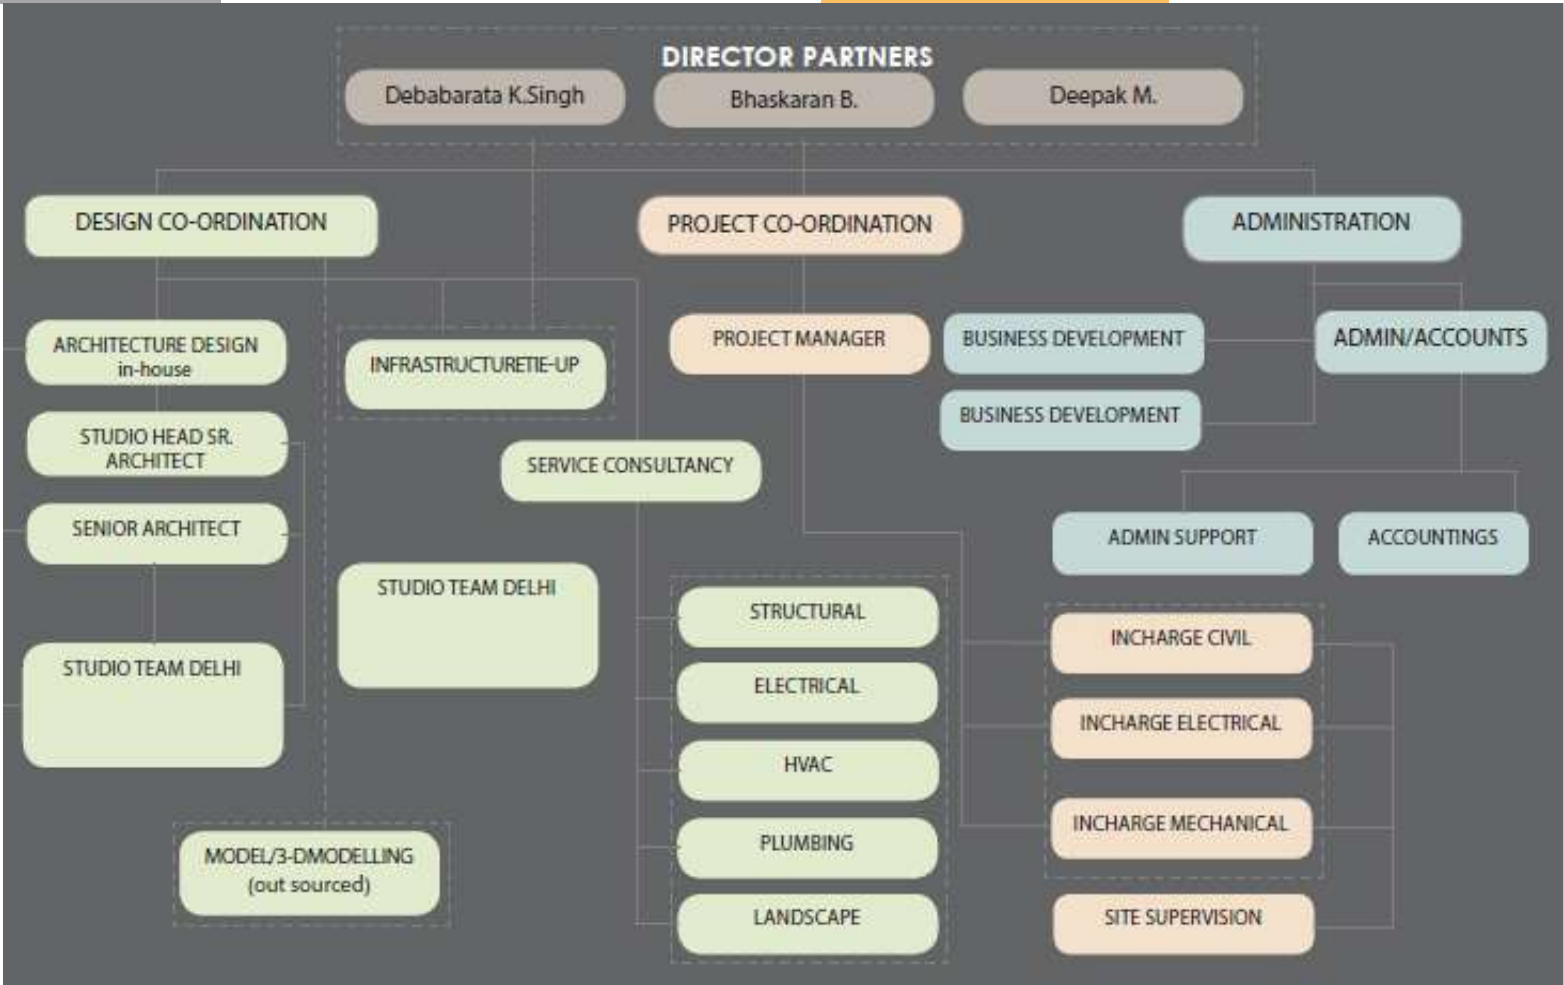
DIRECTOR PARTNERS

Debabarata K.Singh

Bhaskaran B.

Deepak M.

DESIGN CO-ORDINATION

PROJECT CO-ORDINATION

ADMINISTRATION

ARCHITECTURE DESIGN in-house

INFRASTRUCTURETIE-UP

PROJECT MANAGER

BUSINESS DEVELOPMENT

ADMIN/ACCOUNTS

BUSINESS DEVELOPMENT

STUDIO HEAD SR. ARCHITECT

SERVICE CONSULTANCY

SENIOR ARCHITECT

ADMIN SUPPORT

ACCOUNTINGS

STUDIO TEAM DELHI

STRUCTURAL

INCHARGE CIVIL

STUDIO TEAM DELHI

ELECTRICAL

INCHARGE ELECTRICAL

HVAC

INCHARGE MECHANICAL

MODEL/3-DMODELLING (out sourced)

PLUMBING

LANDSCAPE

SITE SUPERVISION